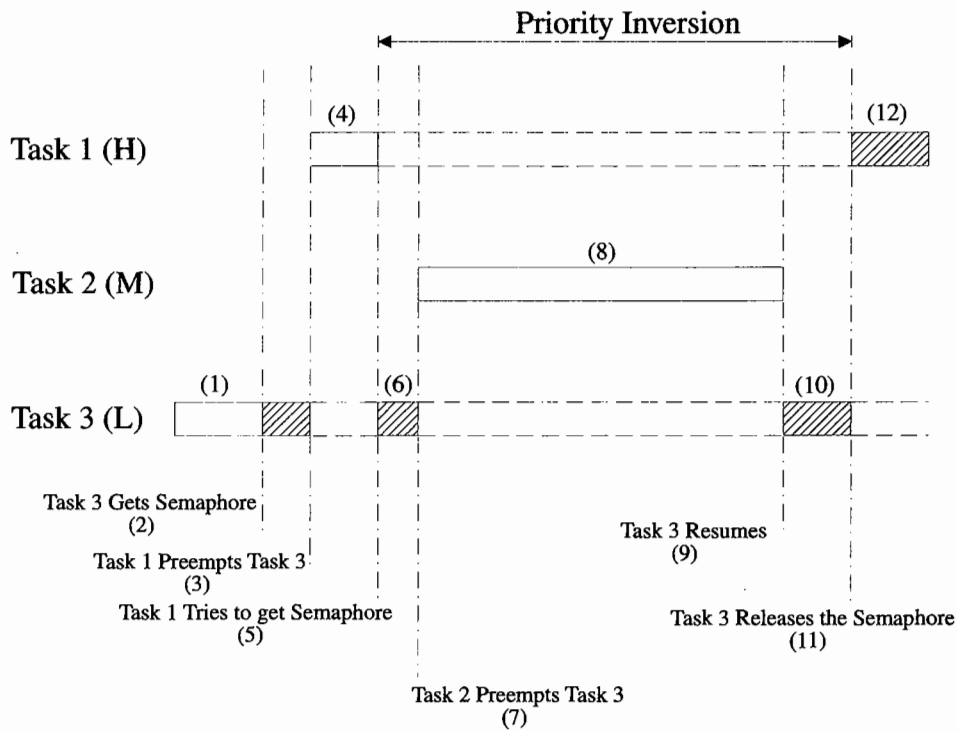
Priority Inversion

Task 1 (H)

(4)

(12)

Task 2 (M)

(8)

Task 3 (L)

(1)

(6)

(10)

Task 3 Gets Semaphore
(2)

Task 1 Preempts Task 3
(3)

Task 1 Tries to get Semaphore
(5)

Task 2 Preempts Task 3
(7)

Task 3 Resumes
(9)

Task 3 Releases the Semaphore
(11)